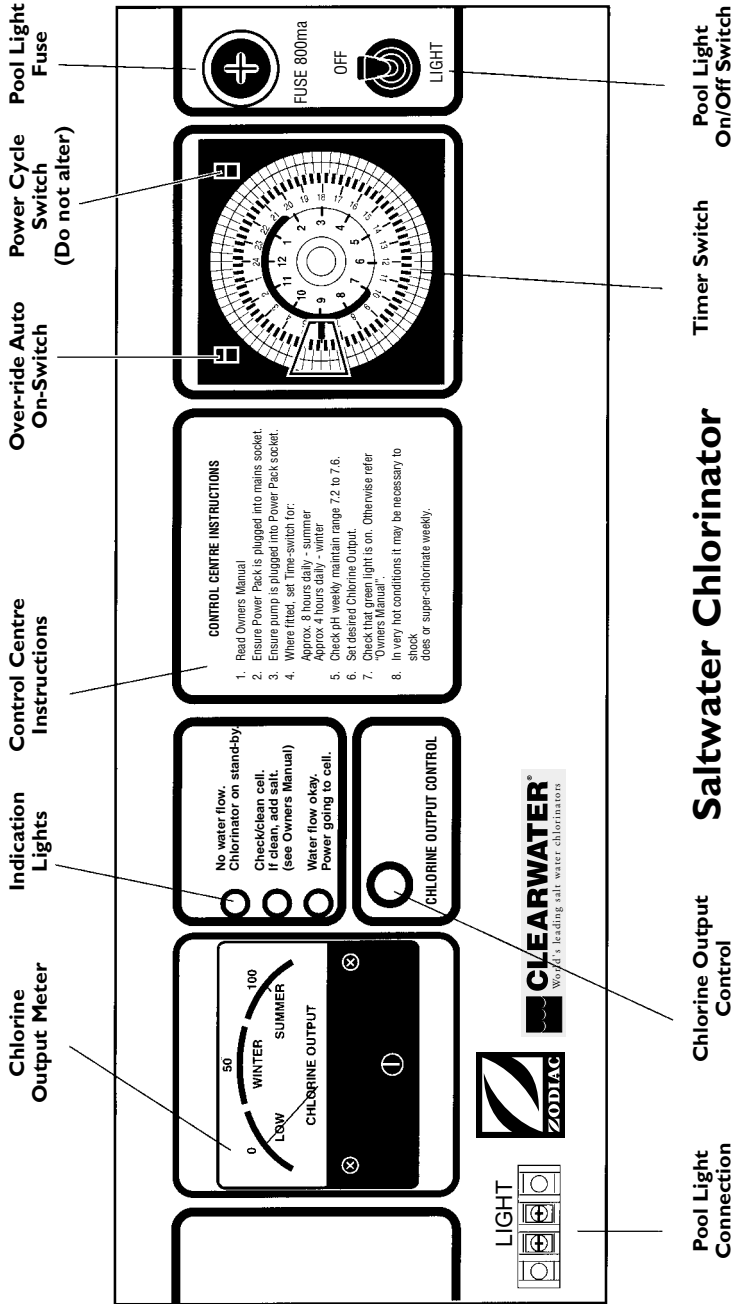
Chlorine Output Meter

Indication Lights

Control Centre Instructions

Over-ride Auto On-Switch

Power Cycle Switch (Do not alter)

Pool Light Fuse

Pool Light Connection

Chlorine Output Control

Timer Switch

Pool Light On/Off Switch

Saltwater Chlorinator

LIGHT

0
50
100
LOW
WINTER
SUMMER
CHLORINE OUTPUT

ZODIAC

CLEARWATER®
World's leading salt water chlorinators

No water flow. Chlorinator on stand-by.
Check/clean cell. If clean, add salt. (see Owners Manual)
Water flow okay. Power going to cell.

CHLORINE OUTPUT CONTROL

CONTROL CENTRE INSTRUCTIONS

1. Read Owners Manual
2. Ensure Power Pack is plugged into mains socket.
3. Ensure pump is plugged into Power Pack socket.
4. Where fitted, set Time-switch for:
Approx. 8 hours daily - summer
Approx 4 hours daily - winter
5. Check pH weekly/ maintain range 7.2 to 7.6.
6. Set desired Chlorine Output.
7. Check that green light is on. Otherwise refer "Owners Manual".
8. In very hot conditions it may be necessary to shock does or super-chlorinate weekly.

1 2 3 4 5 6 7 8 9 10 11 12
13 14 15 16 17 18 19 20 21 22 23 24

FUSE 800ma

OFF

LIGHT